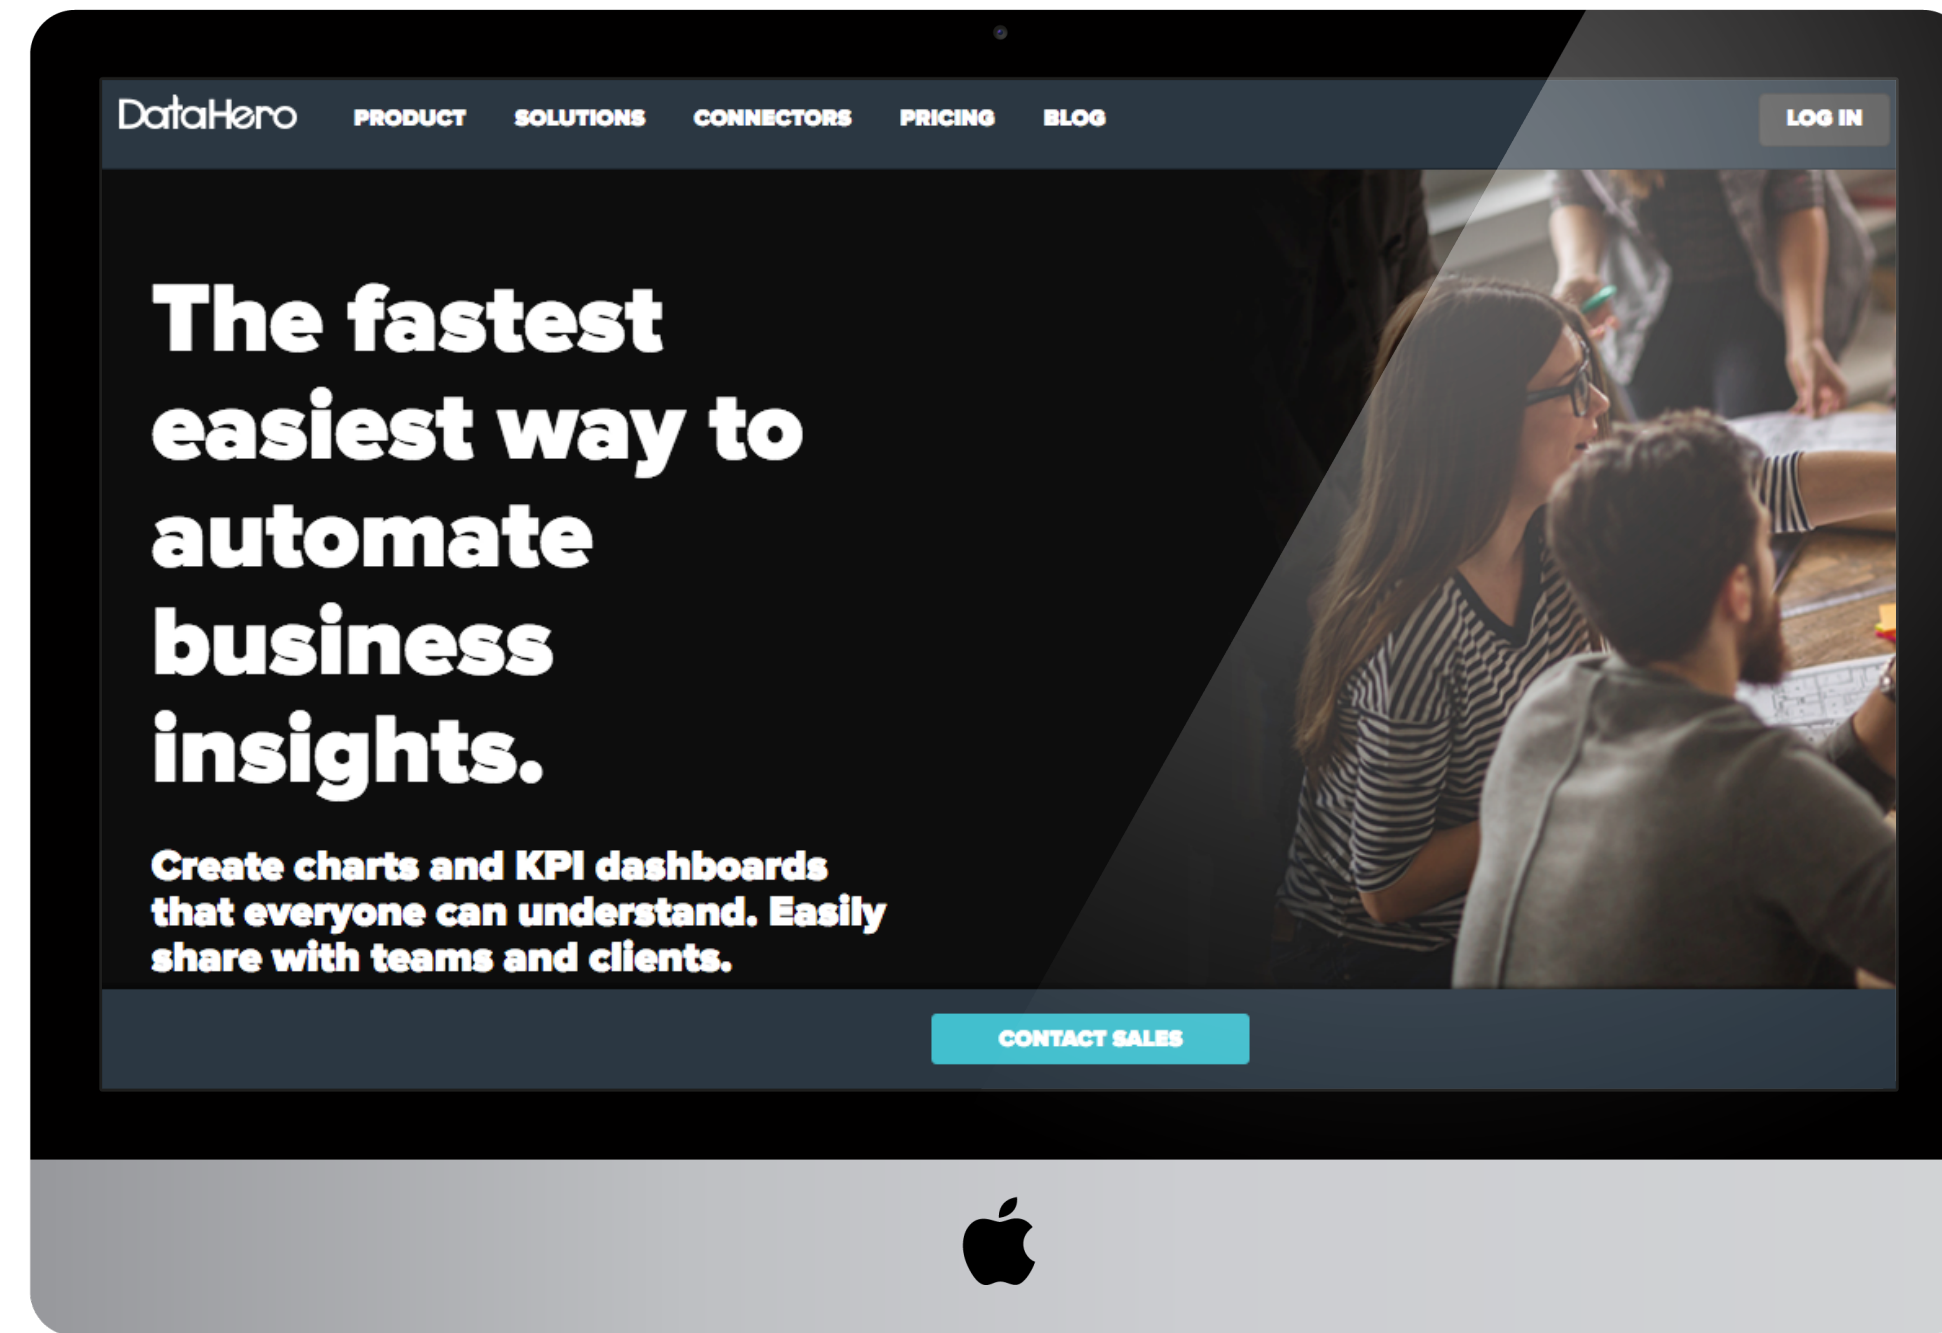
DataHero PRODUCT SOLUTIONS CONNECTORS PRICING BLOG LOG IN

The fastest easiest way to automate business insights.

Create charts and KPI dashboards that everyone can understand. Easily share with teams and clients.

CONTACT SALES